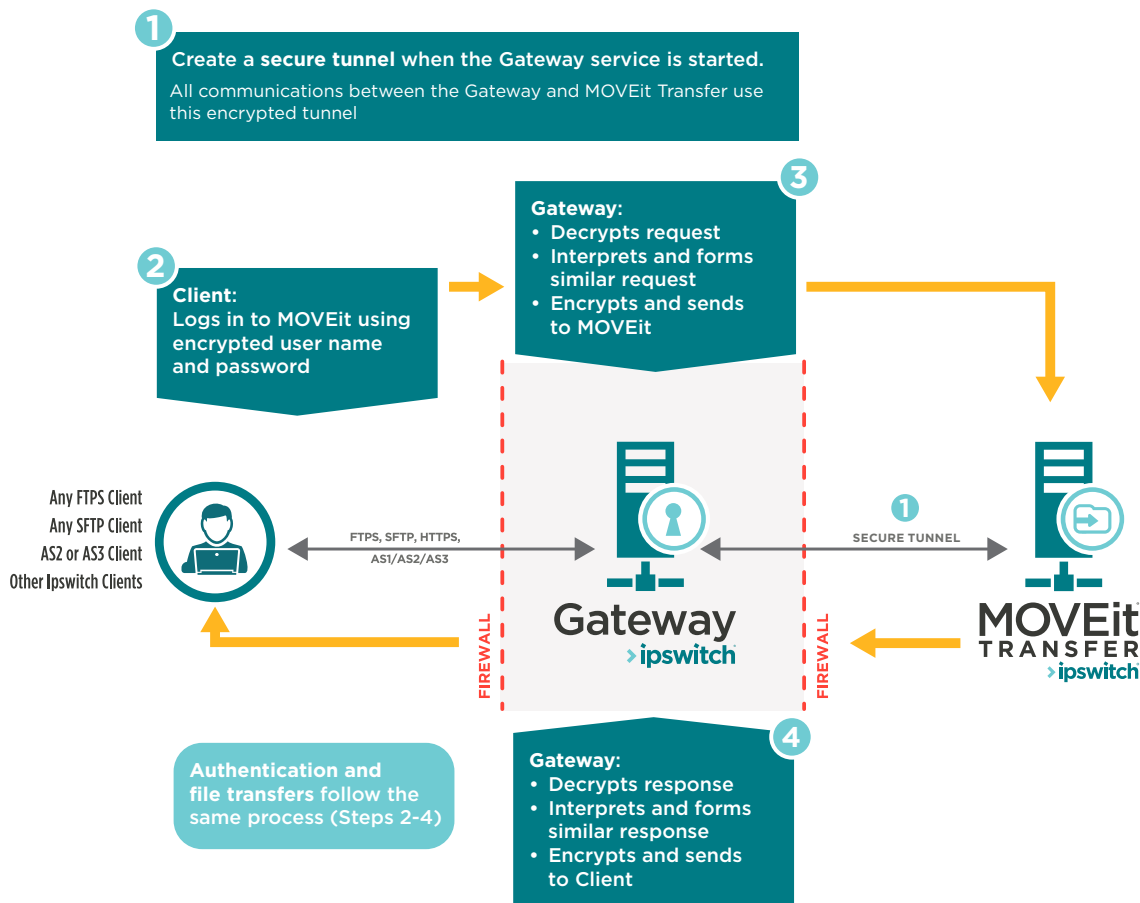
1

Create a secure tunnel when the Gateway service is started.
All communications between the Gateway and MOVEit Transfer use this encrypted tunnel

3

Gateway:
• Decrypts request
• Interprets and forms similar request
• Encrypts and sends to MOVEit

2

Client:
Logs in to MOVEit using encrypted user name and password

Any FTPS Client
Any SFTP Client
AS2 or AS3 Client
Other Ipswitch Clients

FTPS, SFTP, HTTPS, AS1/AS2/AS3

1

SECURE TUNNEL

FIREWALL

Gateway
ipswitch

FIREWALL

MOVEit
TRANSFER
ipswitch

Authentication and file transfers follow the same process (Steps 2-4)

4

Gateway:
• Decrypts response
• Interprets and forms similar response
• Encrypts and sends to Client